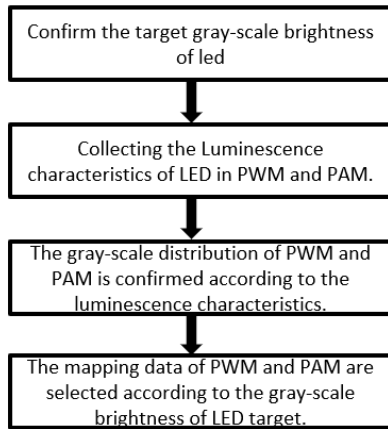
Confirm the target gray-scale brightness of led

Collecting the Luminescence characteristics of LED in PWM and PAM.

The gray-scale distribution of PWM and PAM is confirmed according to the luminescence characteristics.

The mapping data of PWM and PAM are selected according to the gray-scale brightness of LED target.